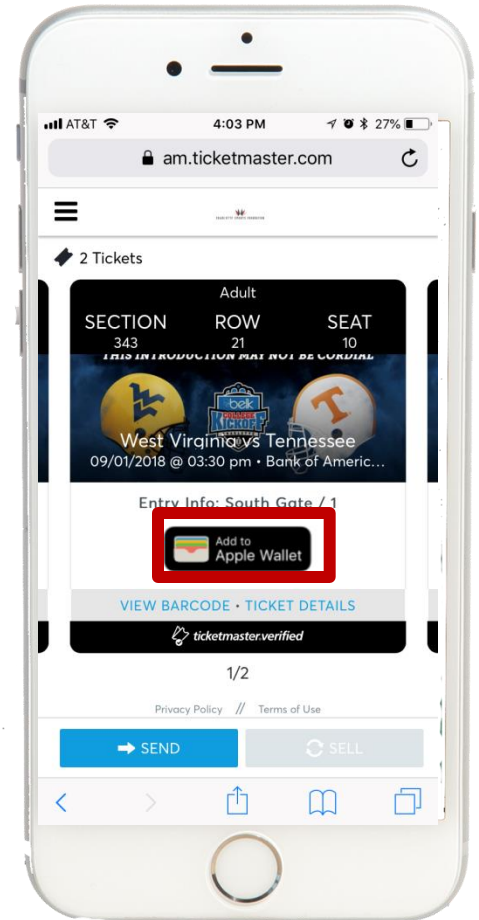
AT&T 4:03 PM 27%

am.ticketmaster.com

2 Tickets

Adult

SECTION 343

ROW 21

SEAT 10

THIS INTRODUCTION MAY NOT BE CORDIAL

belk COLLEGE KICKOFF

West Virginia vs Tennessee

09/01/2018 @ 03:30 pm • Bank of Americ...

Entry Info: South Gate / 1

Add to Apple Wallet

VIEW BARCODE • TICKET DETAILS

ticketmaster.verified

1/2

Privacy Policy // Terms of Use

SEND

SELL